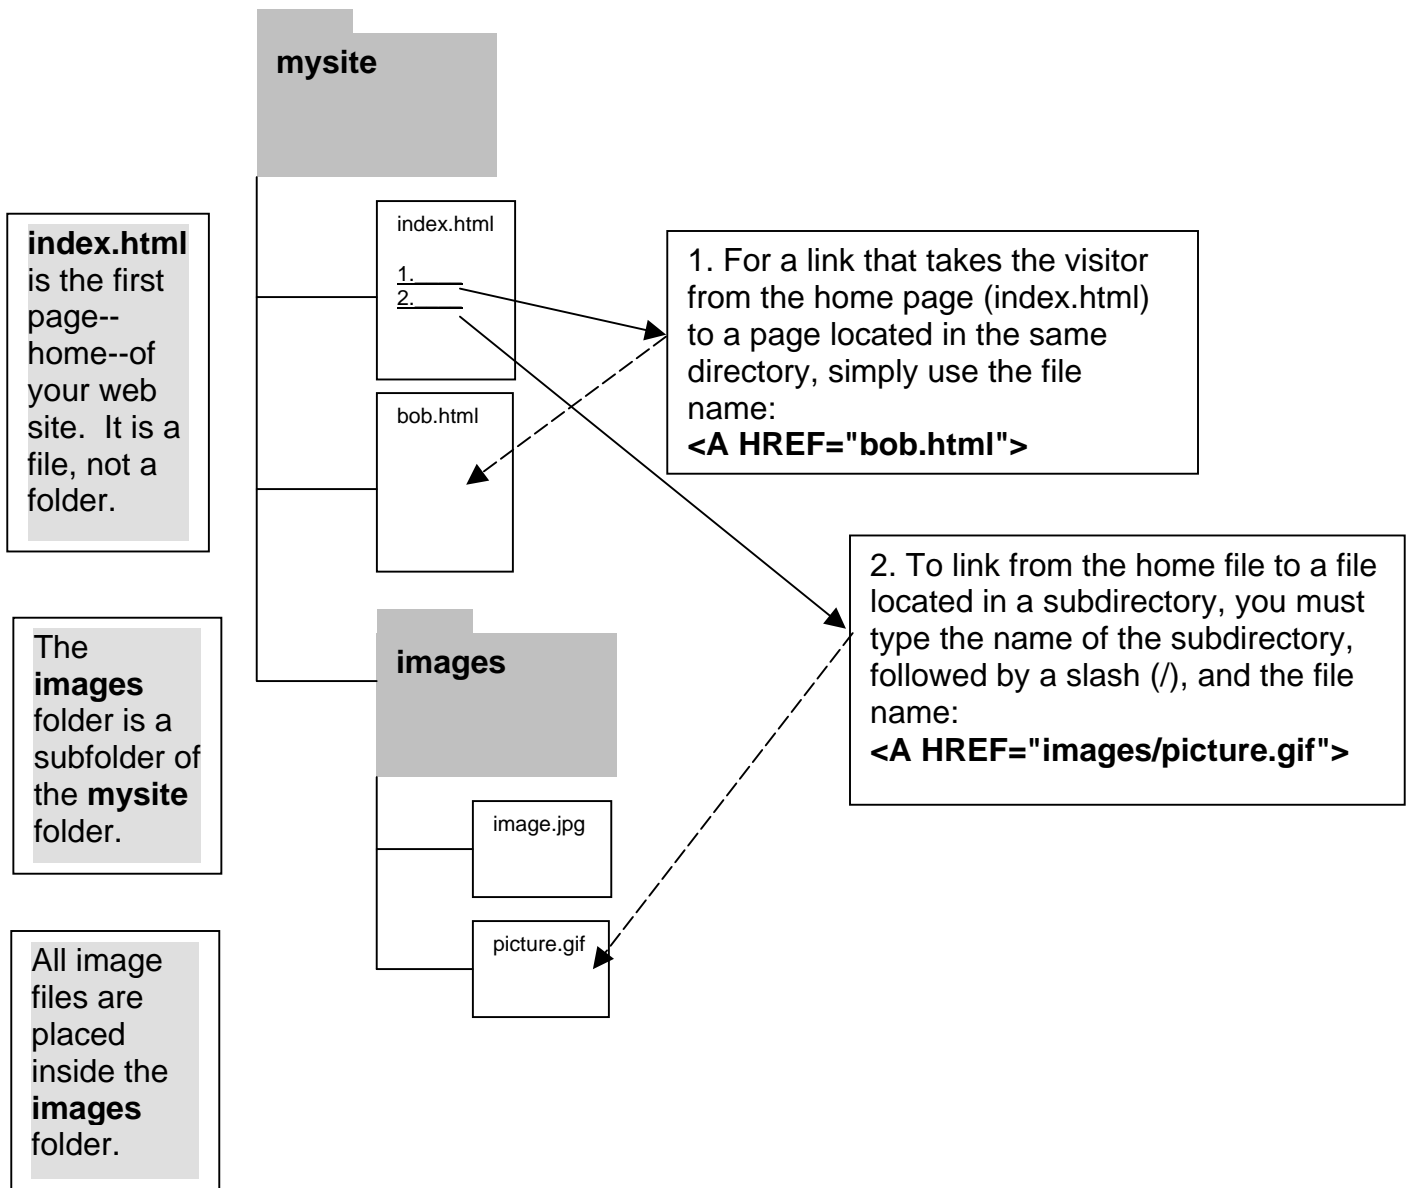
mysite

index.html is the first page--home--of your web site. It is a file, not a folder.

index.html

1.
2.

1. For a link that takes the visitor from the home page (index.html) to a page located in the same directory, simply use the file name:
<A HREF="bob.html">

bob.html

2. To link from the home file to a file located in a subdirectory, you must type the name of the subdirectory, followed by a slash (/), and the file name:
<A HREF="images/picture.gif">

The images folder is a subfolder of the mysite folder.

images

image.jpg

picture.gif

All image files are placed inside the images folder.